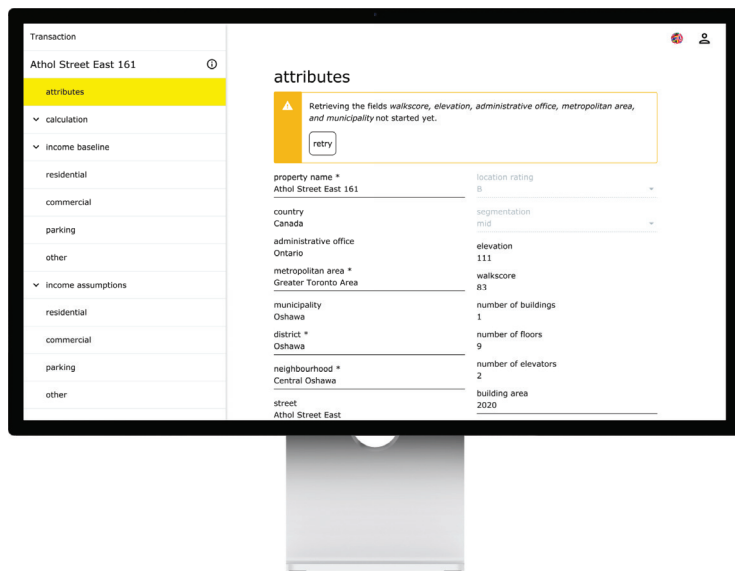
Transaction

Athol Street East 161

attributes

calculation

income baseline

residential

commercial

parking

other

income assumptions

residential

commercial

parking

other

attributes

Retrieving the fields *walkscore, elevation, administrative office, metropolitan area,* and *municipality* not started yet.

retry

property name *
Athol Street East 161

country
Canada

administrative office
Ontario

metropolitan area *
Greater Toronto Area

municipality
Oshawa

district *
Oshawa

neighbourhood *
Central Oshawa

street
Athol Street East

location rating
B

segmentation
mid

elevation
111

walkscore
83

number of buildings
1

number of floors
9

number of elevators
2

building area
2020